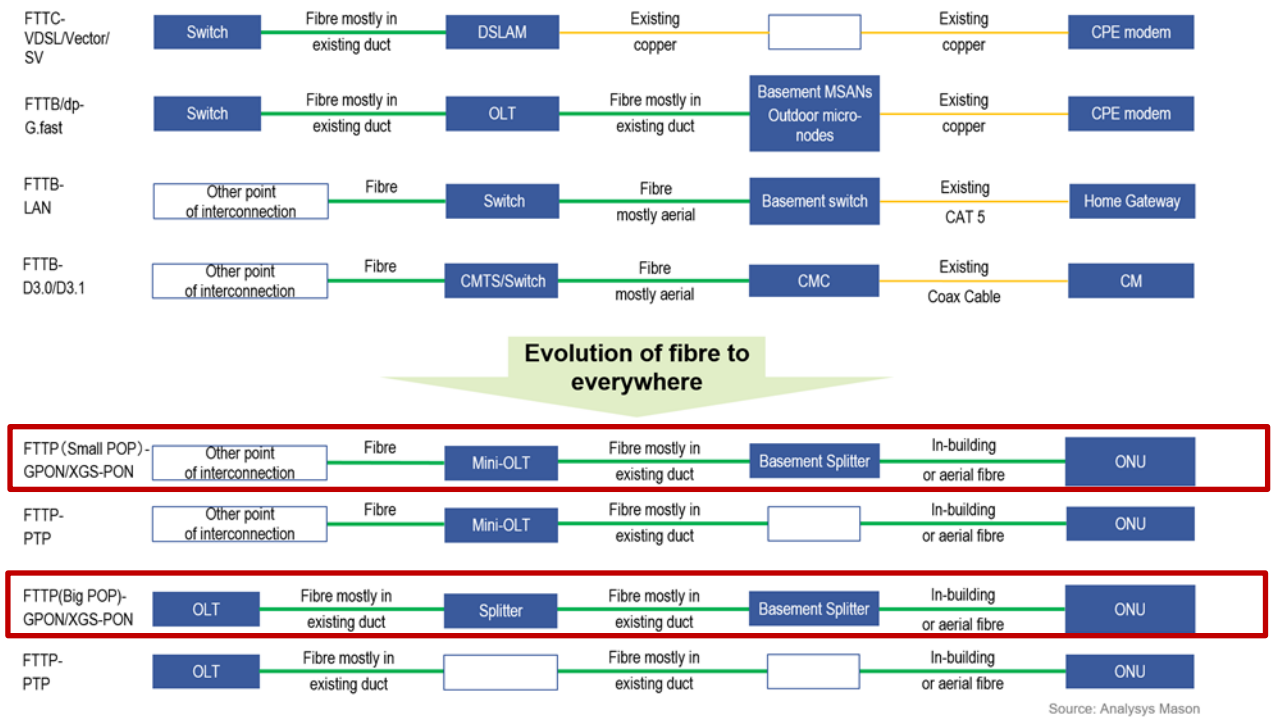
FTTC-VDSL/Vector/SV
Switch
Fibre mostly in existing duct
DSLAM
Existing copper
Existing copper
CPE modem

FTTB/dp-G.fast
Switch
Fibre mostly in existing duct
OLT
Fibre mostly in existing duct
Basement MSANs Outdoor micro-nodes
Existing copper
CPE modem

FTTB-LAN
Other point of interconnection
Fibre
Switch
Fibre mostly aerial
Basement switch
Existing CAT 5
Home Gateway

FTTB-D3.0/D3.1
Other point of interconnection
Fibre
CMTS/Switch
Fibre mostly aerial
CMC
Existing Coax Cable
CM

Evolution of fibre to everywhere

FTTP（Small POP）-GPON/XGS-PON
Other point of interconnection
Fibre
Mini-OLT
Fibre mostly in existing duct
Basement Splitter
In-building or aerial fibre
ONU

FTTP-PTP
Other point of interconnection
Fibre
Mini-OLT
Fibre mostly in existing duct
In-building or aerial fibre
ONU

FTTP(Big POP)-GPON/XGS-PON
OLT
Fibre mostly in existing duct
Splitter
Fibre mostly in existing duct
Basement Splitter
In-building or aerial fibre
ONU

FTTP-PTP
OLT
Fibre mostly in existing duct
Fibre mostly in existing duct
In-building or aerial fibre
ONU

Source: Analysys Mason